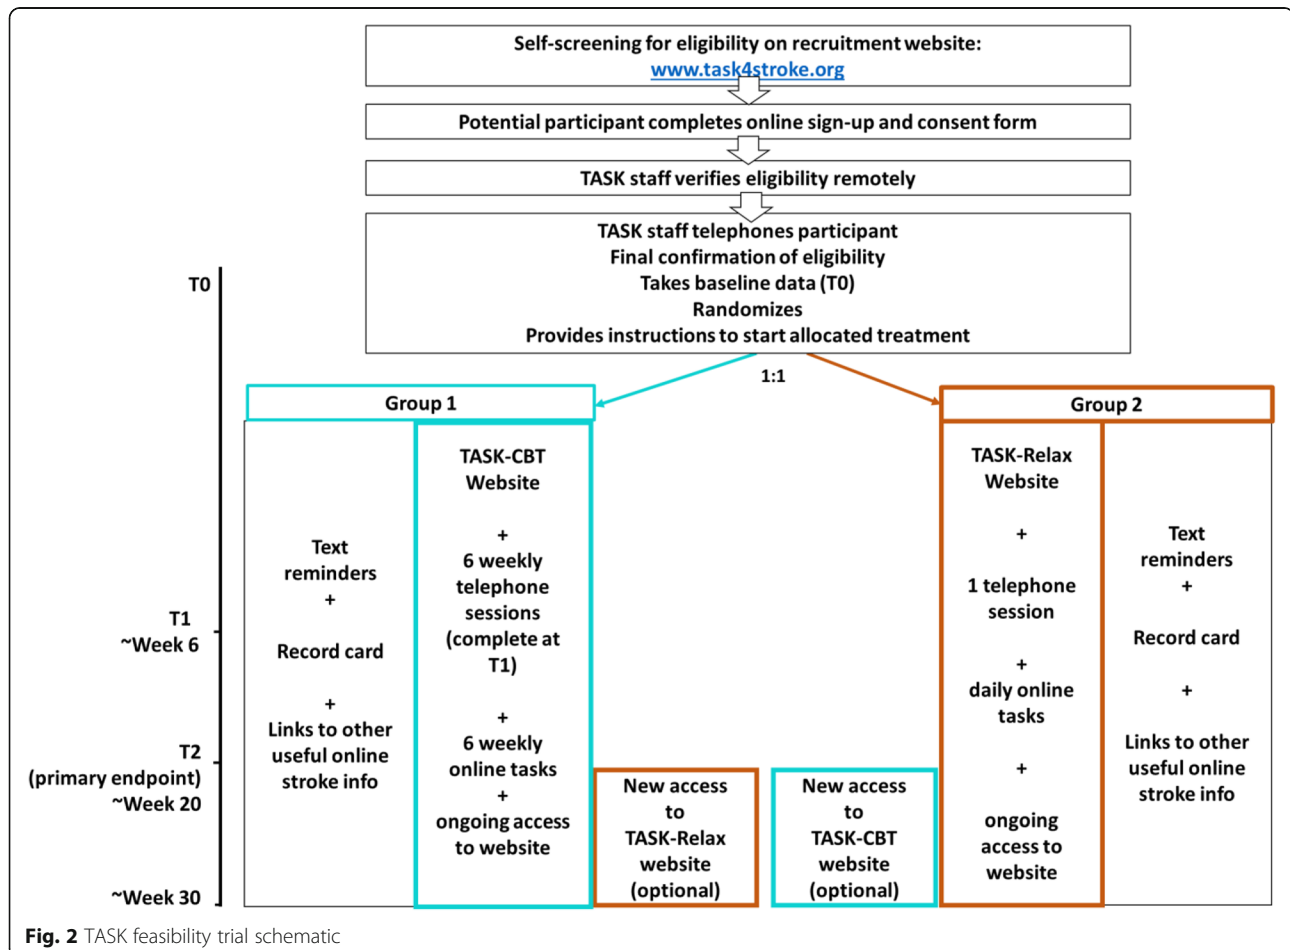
Self-screening for eligibility on recruitment website: www.task4stroke.org

Potential participant completes online sign-up and consent form

TASK staff verifies eligibility remotely

TASK staff telephones participant
Final confirmation of eligibility
Takes baseline data (T0)
Randomizes
Provides instructions to start allocated treatment

T0

1:1

Group 1

Group 2

Text reminders
+
Record card
+
Links to other useful online stroke info

TASK-CBT Website
+
6 weekly telephone sessions (complete at T1)
+
6 weekly online tasks
+
ongoing access to website

New access to TASK-Relax website (optional)

New access to TASK-CBT website (optional)

TASK-Relax Website
+
1 telephone session
+
daily online tasks
+
ongoing access to website

Text reminders
+
Record card
+
Links to other useful online stroke info

T1
~Week 6

T2
(primary endpoint)
~Week 20

~Week 30

Fig. 2 TASK feasibility trial schematic